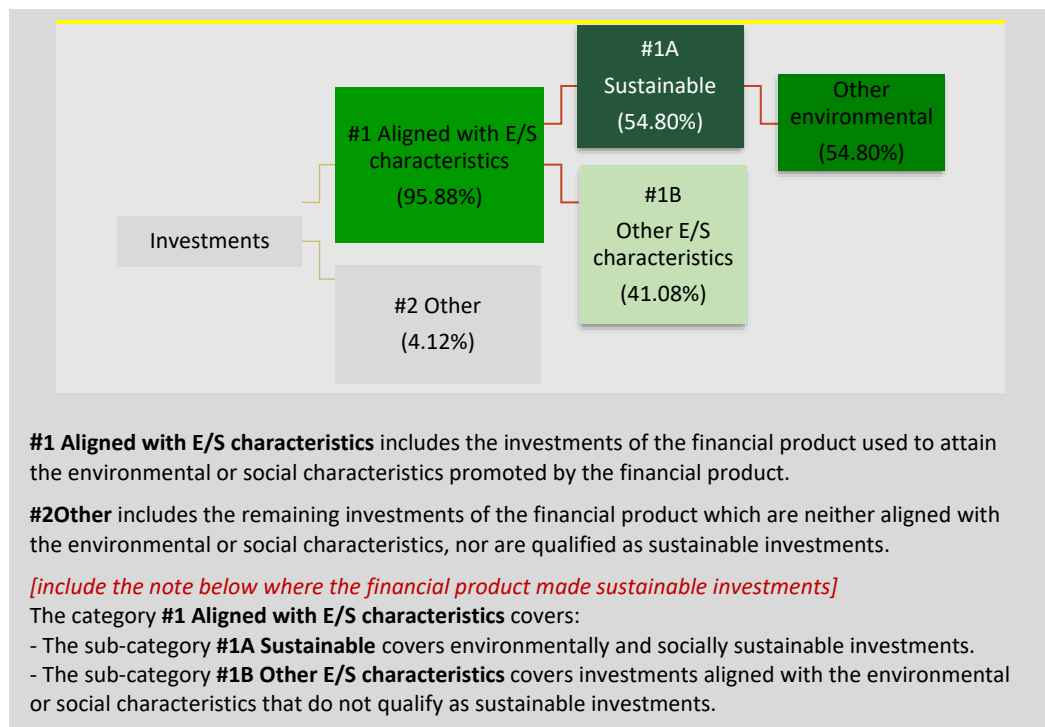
Investments

#1 Aligned with E/S characteristics (95.88%)

#2 Other (4.12%)

#1A Sustainable (54.80%)

#1B Other E/S characteristics (41.08%)

Other environmental (54.80%)

**#1 Aligned with E/S characteristics** includes the investments of the financial product used to attain the environmental or social characteristics promoted by the financial product.

**#2Other** includes the remaining investments of the financial product which are neither aligned with the environmental or social characteristics, nor are qualified as sustainable investments.

*[include the note below where the financial product made sustainable investments]*
The category **#1 Aligned with E/S characteristics** covers:
- The sub-category **#1A Sustainable** covers environmentally and socially sustainable investments.
- The sub-category **#1B Other E/S characteristics** covers investments aligned with the environmental or social characteristics that do not qualify as sustainable investments.